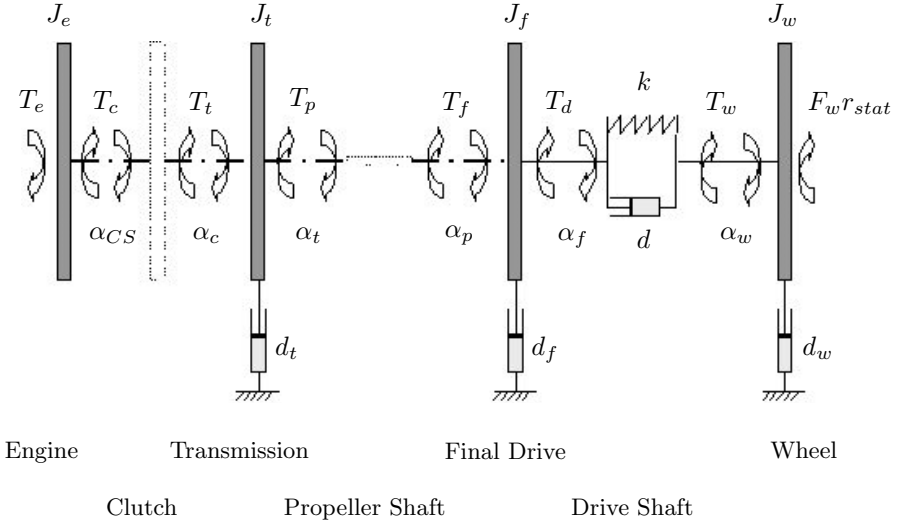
$J_e$ $J_t$ $J_f$ $J_w$

$T_e$ $T_c$ $T_t$ $T_p$ $T_f$ $T_d$ $k$ $T_w$ $F_w r_{stat}$

$\alpha_{CS}$ $\alpha_c$ $\alpha_t$ $\alpha_p$ $\alpha_f$ $d$ $\alpha_w$

$d_t$ $d_f$ $d_w$

Engine Transmission Final Drive Wheel

Clutch Propeller Shaft Drive Shaft